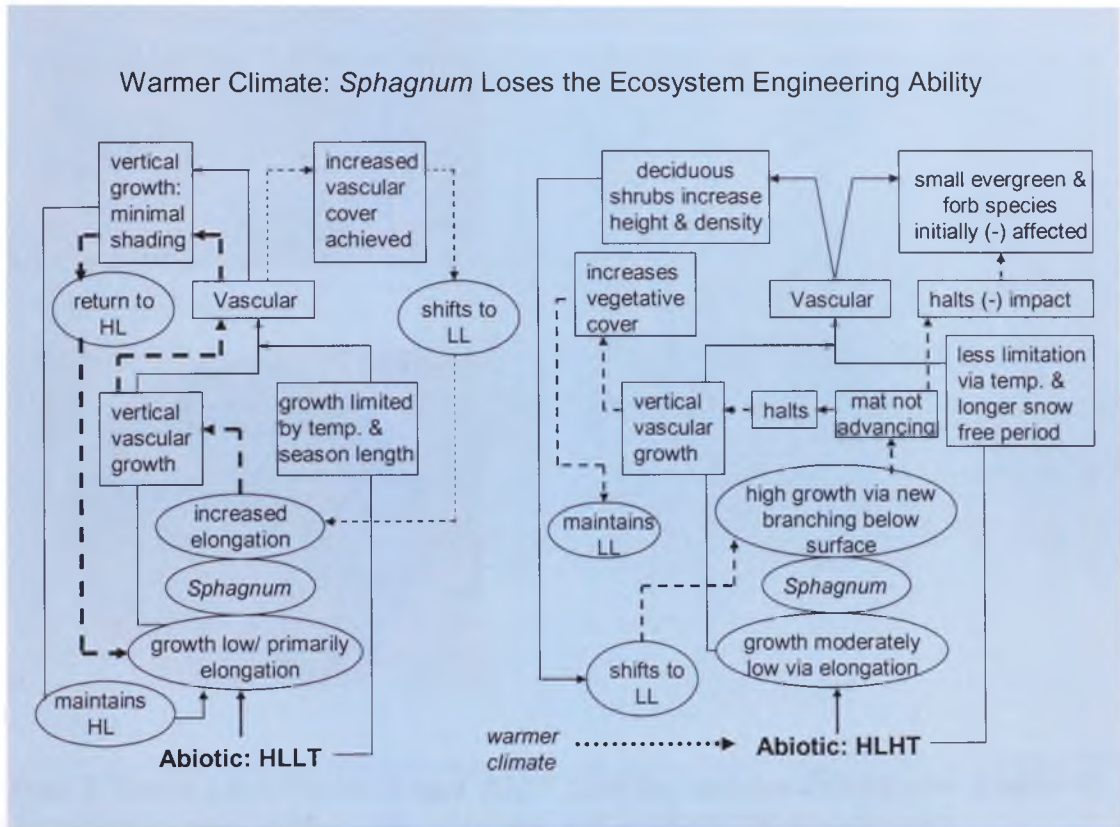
Warmer Climate: *Sphagnum* Loses the Ecosystem Engineering Ability

vertical growth: minimal shading

increased vascular cover achieved

return to HL

Vascular

shifts to LL

vertical vascular growth

growth limited by temp. & season length

increased elongation

*Sphagnum*

growth low/ primarily elongation

maintains HL

Abiotic: HLLT

deciduous shrubs increase height & density

small evergreen & forb species initially (-) affected

increases vegetative cover

Vascular

halts (-) impact

less limitation via temp. & longer snow free period

vertical vascular growth

halts

mat not advancing

maintains LL

high growth via new branching below surface

*Sphagnum*

growth moderately low via elongation

shifts to LL

warmer climate

Abiotic: HLHT